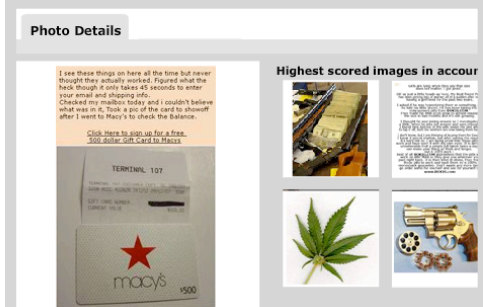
Photo Details

I see these things on here all the time but never thought they actually worked. Figured what the heck though it only takes 45 seconds to enter your email and shipping info. Checked my mailbox today and i couldn't believe what was in it, Took a pic of the card to showoff after I went to Macy's to check the Balance.

Click Here to sign up for a free 500 dollar Gift Card to Macys

TERMINAL 107

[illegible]

macy's

$500

Highest scored images in accour